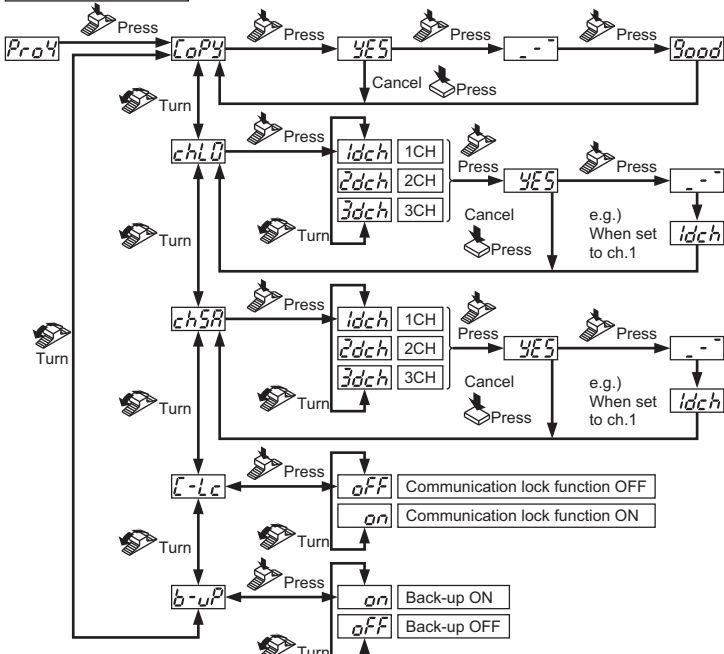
Press
ProY
CoPY
Press
YES
Press
- -
Press
Good
Cancel
Press
Turn
chL0
Press
1dch
1CH
2dch
2CH
3dch
3CH
Turn
Press
YES
Press
- -
Cancel
Press
e.g.) When set to ch.1
1dch
Turn
chSA
Press
1dch
1CH
2dch
2CH
3dch
3CH
Turn
Press
YES
Press
- -
Cancel
Press
e.g.) When set to ch.1
1dch
Turn
Turn
C-Lc
Press
oFF
Communication lock function OFF
on
Communication lock function ON
Turn
Turn
b-uP
Press
on
Back-up ON
oFF
Back-up OFF
Turn